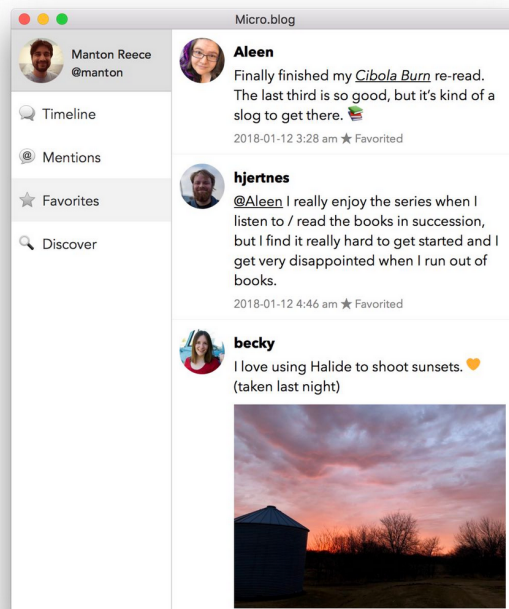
Micro.blog

Manton Reece
@manton

Timeline

Mentions

Favorites

Discover

Aleen
Finally finished my *Cibola Burn* re-read. The last third is so good, but it's kind of a slog to get there. 📚
2018-01-12 3:28 am ★ Favorited

hjertnes
@Aleen I really enjoy the series when I listen to / read the books in succession, but I find it really hard to get started and I get very disappointed when I run out of books.
2018-01-12 4:46 am ★ Favorited

becky
I love using Halide to shoot sunsets. 🧡 (taken last night)